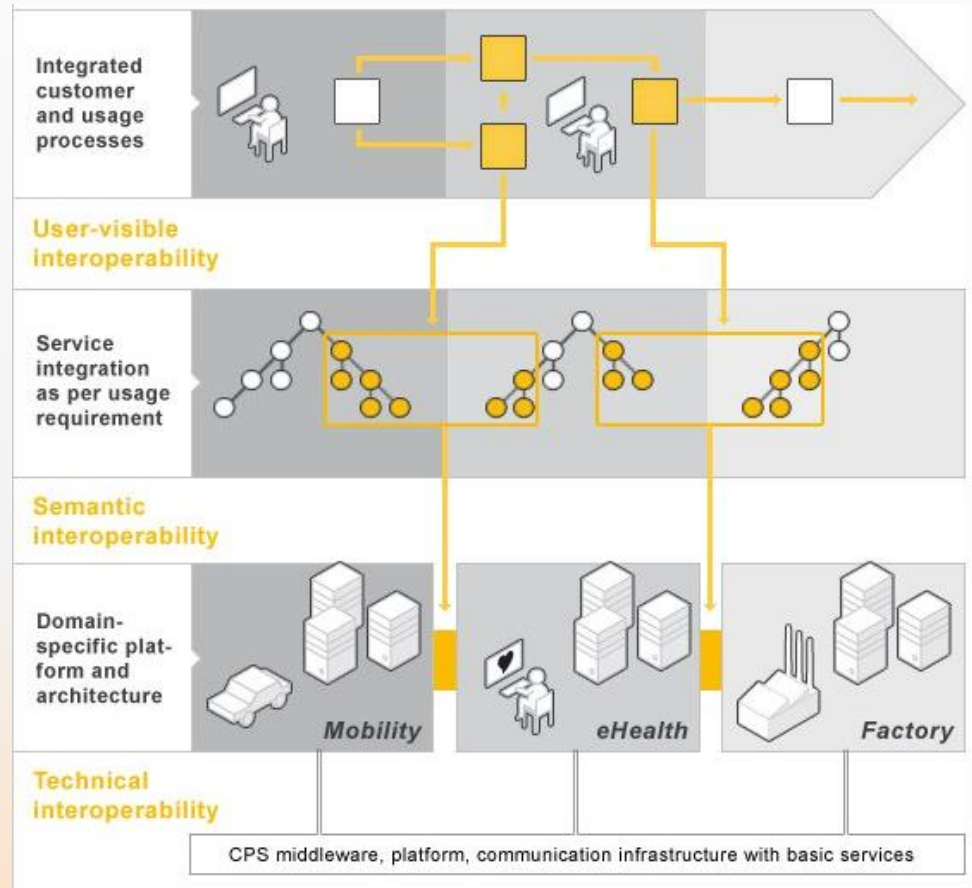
Integrated customer and usage processes

User-visible interoperability

Service integration as per usage requirement

Semantic interoperability

Domain-specific platform and architecture

Mobility

eHealth

Factory

Technical interoperability

CPS middleware, platform, communication infrastructure with basic services